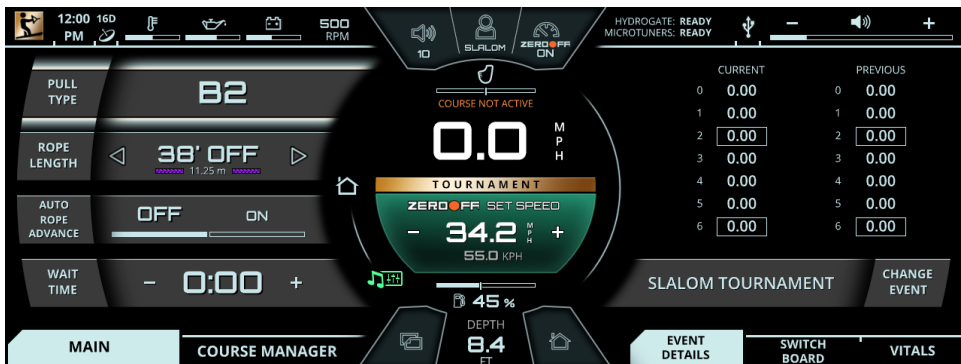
12:00 PM 16D

500 RPM

10

SLALOM

ZERO OFF ON

HYDROGATE: READY
MICROTUNERS: READY

−
+

PULL TYPE

B2

ROPE LENGTH

◁ 38' OFF ▷
11.25 m

AUTO ROPE ADVANCE

OFF ON

WAIT TIME

− 0:00 +

COURSE NOT ACTIVE

0.0 MPH

TOURNAMENT

ZERO OFF SET SPEED

− 34.2 MPH +

55.0 KPH

45 %

DEPTH
8.4
FT

| | CURRENT | | PREVIOUS |
|---|---|---|---|
| 0 | 0.00 | 0 | 0.00 |
| 1 | 0.00 | 1 | 0.00 |
| 2 | 0.00 | 2 | 0.00 |
| 3 | 0.00 | 3 | 0.00 |
| 4 | 0.00 | 4 | 0.00 |
| 5 | 0.00 | 5 | 0.00 |
| 6 | 0.00 | 6 | 0.00 |

SLALOM TOURNAMENT

CHANGE EVENT

MAIN

COURSE MANAGER

EVENT DETAILS

SWITCH BOARD

VITALS